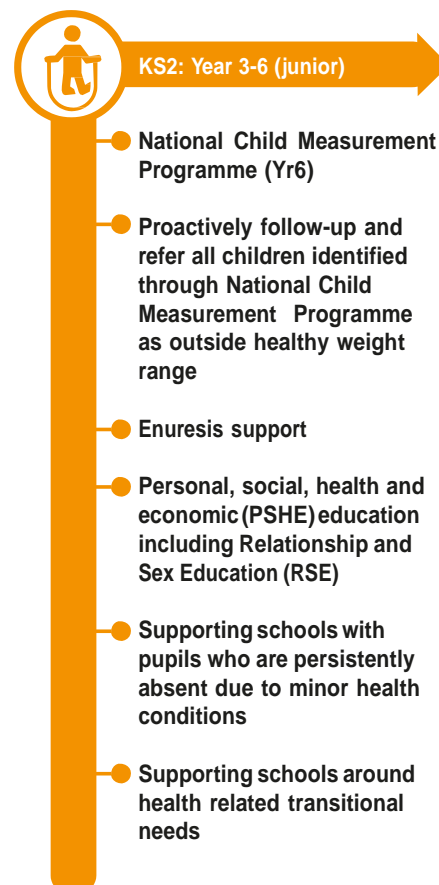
KS2: Year 3-6 (junior)

National Child Measurement Programme (Yr6)

Proactively follow-up and refer all children identified through National Child Measurement Programme as outside healthy weight range

Enuresis support

Personal, social, health and economic (PSHE) education including Relationship and Sex Education (RSE)

Supporting schools with pupils who are persistently absent due to minor health conditions

Supporting schools around health related transitional needs